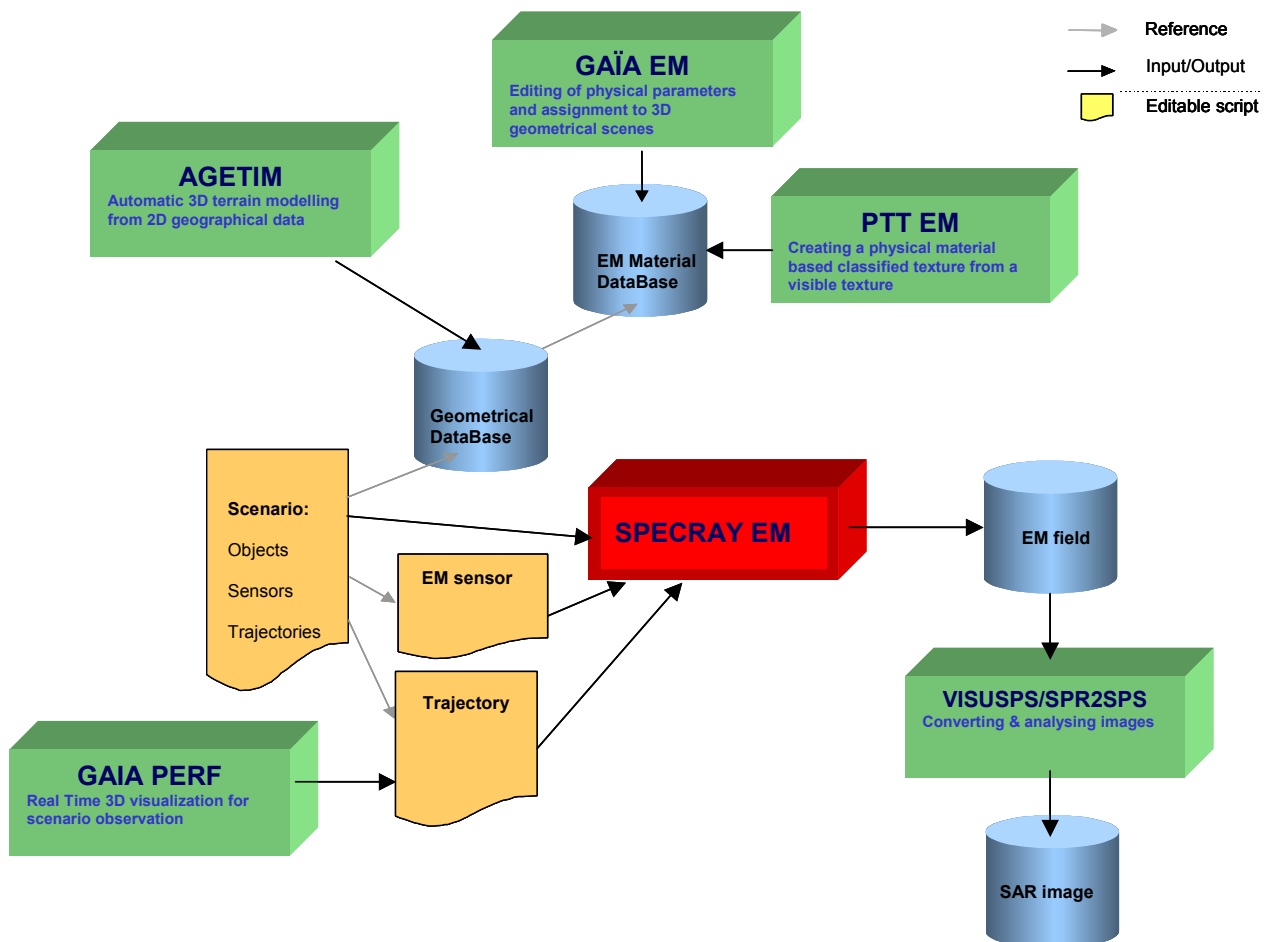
Reference

Input/Output

Editable script

GAÏA EM
Editing of physical parameters and assignment to 3D geometrical scenes

AGETIM
Automatic 3D terrain modelling from 2D geographical data

EM Material DataBase

PTT EM
Creating a physical material based classified texture from a visible texture

Geometrical DataBase

Scenario:
Objects
Sensors
Trajectories

SPECRAY EM

EM field

EM sensor

Trajectory

VISUSPS/SPR2SPS
Converting & analysing images

GAIA PERF
Real Time 3D visualization for scenario observation

SAR image